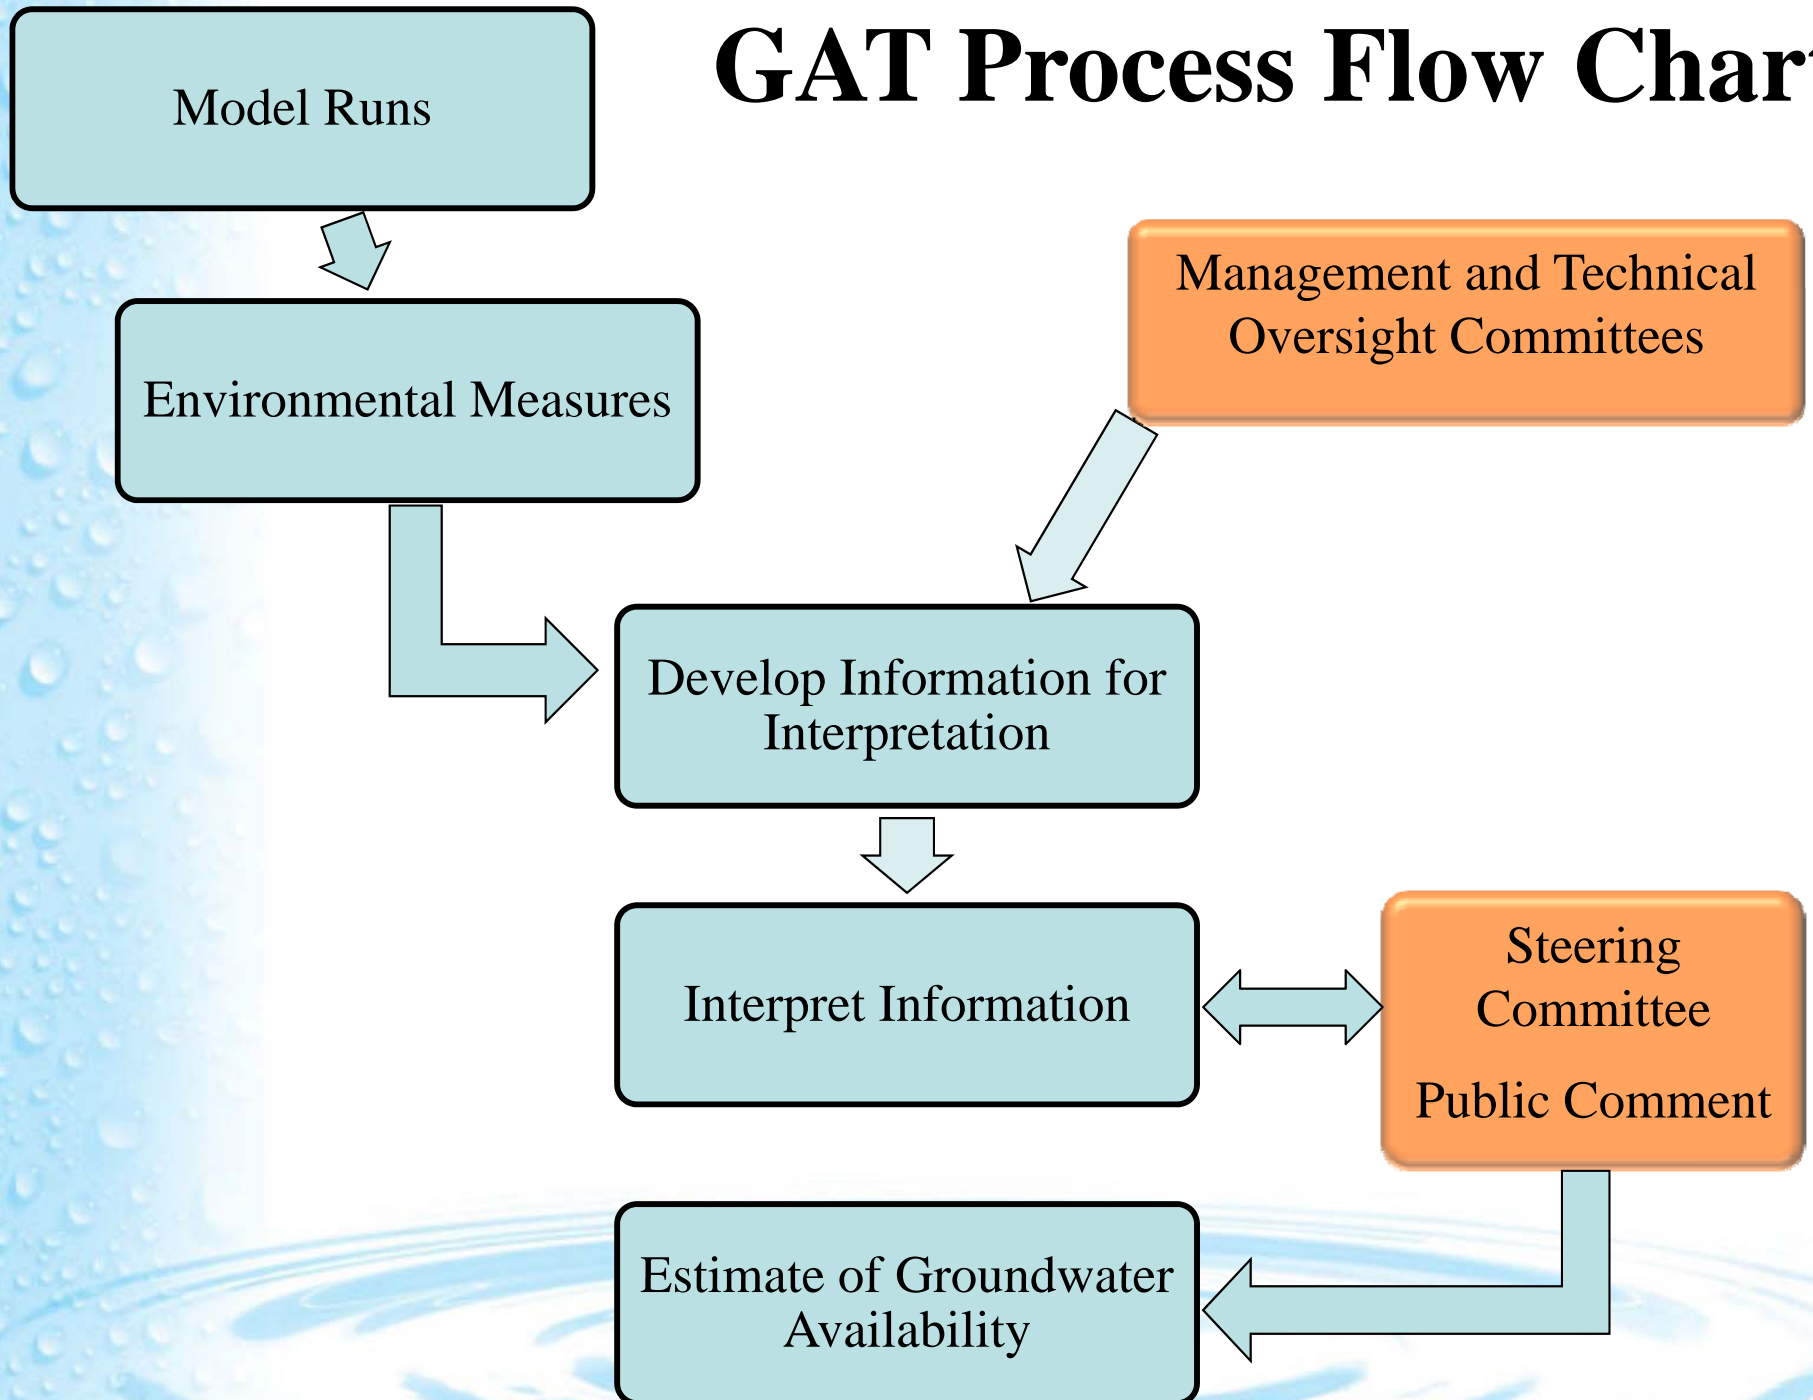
GAT Process Flow Char

Model Runs

Environmental Measures

Management and Technical Oversight Committees

Develop Information for Interpretation

Interpret Information

Steering Committee

Public Comment

Estimate of Groundwater Availability